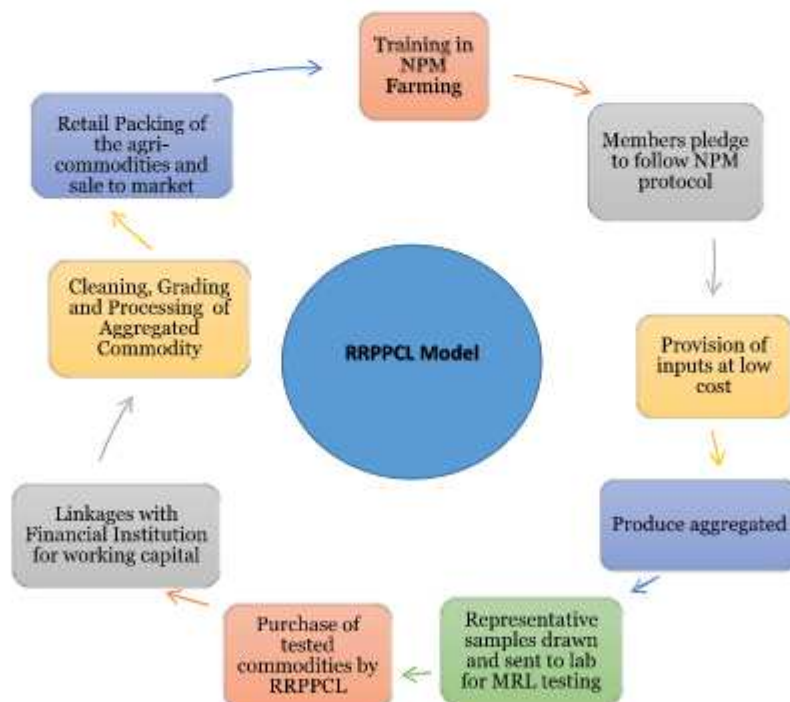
Training in NPM Farming

Members pledge to follow NPM protocol

Provision of inputs at low cost

Produce aggregated

Representative samples drawn and sent to lab for MRL testing

Purchase of tested commodities by RRPPCL

Linkages with Financial Institution for working capital

Cleaning, Grading and Processing of Aggregated Commodity

Retail Packing of the agri-commodities and sale to market

RRPPCL Model